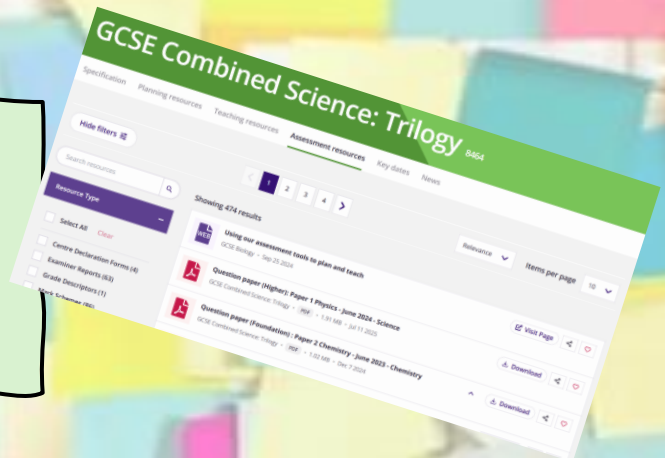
GCSE Combined Science: Trilogy 8464

Specification Planning resources Teaching resources Assessment resources Key dates News

Hide filters

Search resources

Resource Type

Select All Clear

Centre Declaration Forms (4)

Examiner Reports (63)

Grade Descriptors (1)

Mark Schemes (86)

1 2 3 4

Showing 474 results

Relevance

Items per page 10

WEB

Using our assessment tools to plan and teach

GCSE Biology • Sep 25 2024

Visit Page

Question paper (Higher): Paper 1 Physics - June 2024 - Science

GCSE Combined Science: Trilogy • PDF • 1.91 MB • Jul 11 2025

Download

Question paper (Foundation): Paper 2 Chemistry - June 2023 - Chemistry

GCSE Combined Science: Trilogy • PDF • 1.02 MB • Dec 7 2024

Download